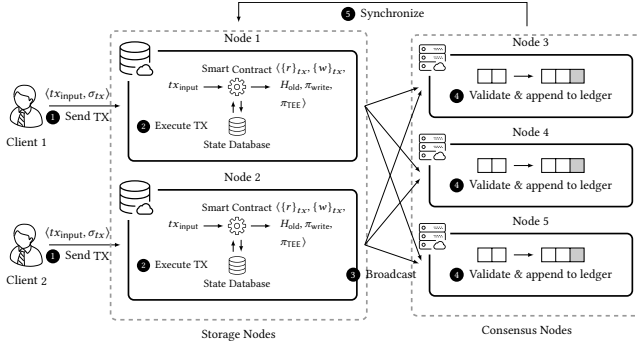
5 Synchronize

Node 1

Smart Contract $\langle \{r\}_{tx}, \{w\}_{tx},$

$tx_{\text{input}}$ $H_{\text{old}}, \pi_{\text{write}},$

$\pi_{\text{TEE}}\rangle$

$\langle tx_{\text{input}}, \sigma_{tx}\rangle$

1 Send TX

2 Execute TX

State Database

Client 1

Node 2

Smart Contract $\langle \{r\}_{tx}, \{w\}_{tx},$

$tx_{\text{input}}$ $H_{\text{old}}, \pi_{\text{write}},$

$\pi_{\text{TEE}}\rangle$

$\langle tx_{\text{input}}, \sigma_{tx}\rangle$

1 Send TX

2 Execute TX

State Database

Client 2

3 Broadcast

Storage Nodes

Node 3

4 Validate & append to ledger

Node 4

4 Validate & append to ledger

Node 5

4 Validate & append to ledger

Consensus Nodes